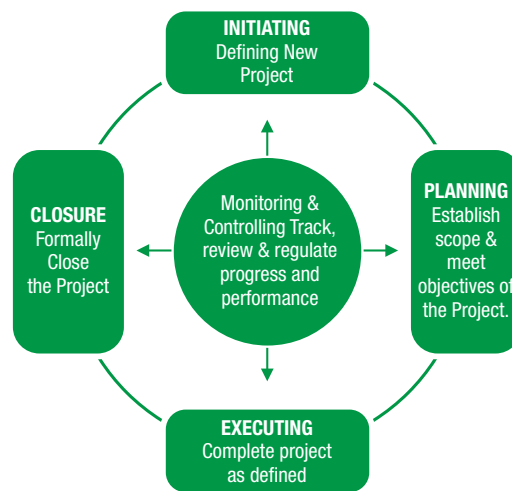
INITIATING
Defining New Project

CLOSURE
Formally Close the Project

Monitoring & Controlling Track, review & regulate progress and performance

PLANNING
Establish scope & meet objectives of the Project.

EXECUTING
Complete project as defined